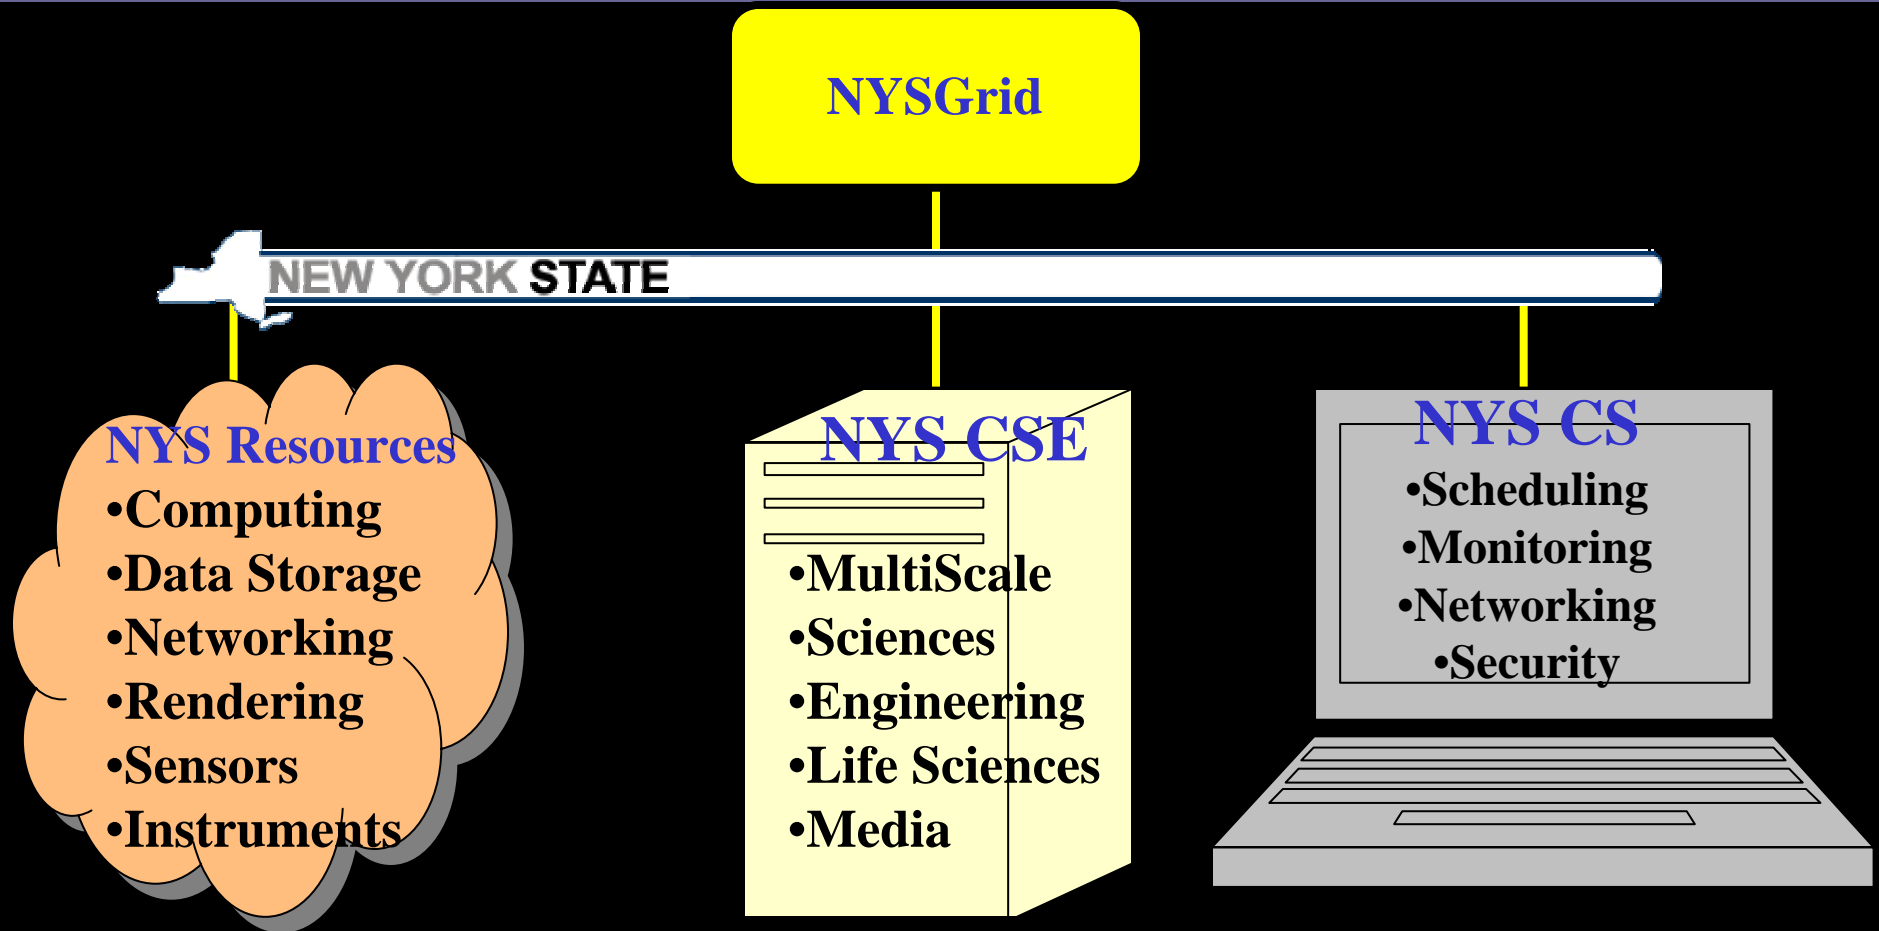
NYSGrid

NEW YORK STATE

NYS Resources
•Computing
•Data Storage
•Networking
•Rendering
•Sensors
•Instruments

NYS CSE
•MultiScale
•Sciences
•Engineering
•Life Sciences
•Media

NYS CS
•Scheduling
•Monitoring
•Networking
•Security